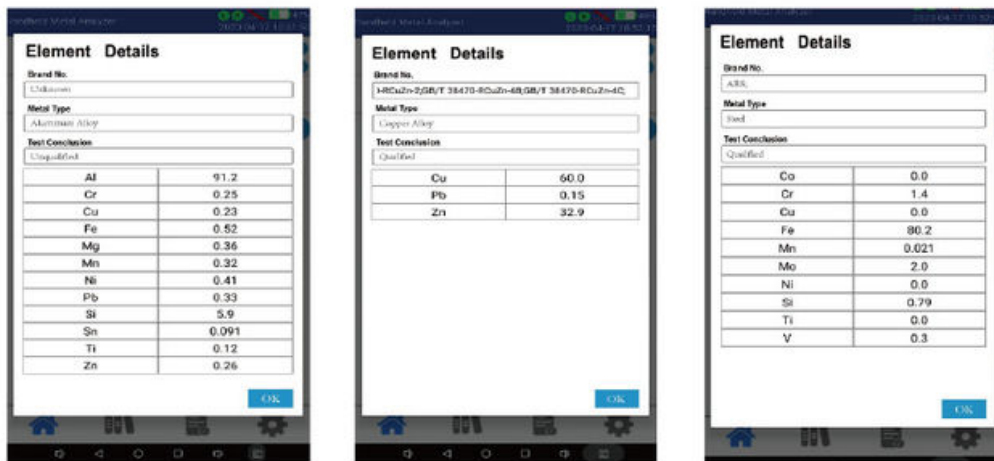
Handheld Metal Analyzer

Element Details

Brand No.

Unknown

Metal Type

Aluminum Alloy

Test Conclusion

Unqualified

| Al | 91.2 |
|---|---|
| Cr | 0.25 |
| Cu | 0.23 |
| Fe | 0.52 |
| Mg | 0.36 |
| Mn | 0.32 |
| Ni | 0.41 |
| Pb | 0.33 |
| Si | 5.9 |
| Sn | 0.091 |
| Ti | 0.12 |
| Zn | 0.26 |

OK

Handheld Metal Analyzer

Element Details

Brand No.

HRCuZn-2;GB/T 38470-RCuZn-4B;GB/T 38470-RCuZn-4C;

Metal Type

Copper Alloy

Test Conclusion

Qualified

| Cu | 60.0 |
|---|---|
| Pb | 0.15 |
| Zn | 32.9 |

OK

Handheld Metal Analyzer

Element Details

Brand No.

A88;

Metal Type

Steel

Test Conclusion

Qualified

| Co | 0.0 |
|---|---|
| Cr | 1.4 |
| Cu | 0.0 |
| Fe | 80.2 |
| Mn | 0.021 |
| Mo | 2.0 |
| Ni | 0.0 |
| Si | 0.79 |
| Ti | 0.0 |
| V | 0.3 |

OK